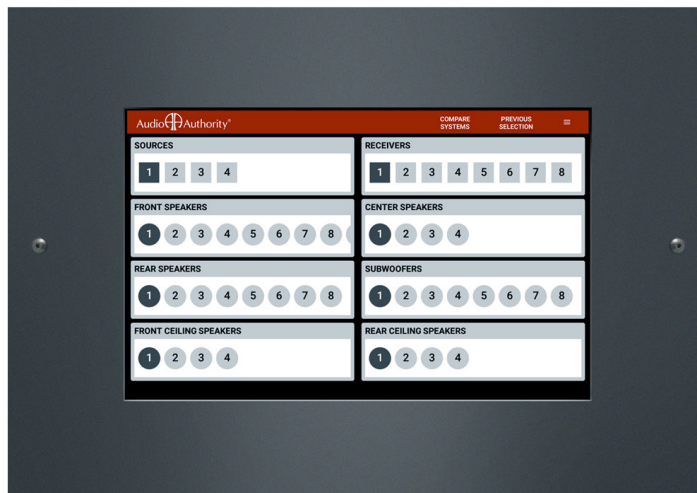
Audio Authority®

COMPARE SYSTEMS

PREVIOUS SELECTION

SOURCES
1 2 3 4

RECEIVERS
1 2 3 4 5 6 7 8

FRONT SPEAKERS
1 2 3 4 5 6 7 8

CENTER SPEAKERS
1 2 3 4

REAR SPEAKERS
1 2 3 4 5 6 7 8

SUBWOOFERS
1 2 3 4 5 6 7 8

FRONT CEILING SPEAKERS
1 2 3 4

REAR CEILING SPEAKERS
1 2 3 4